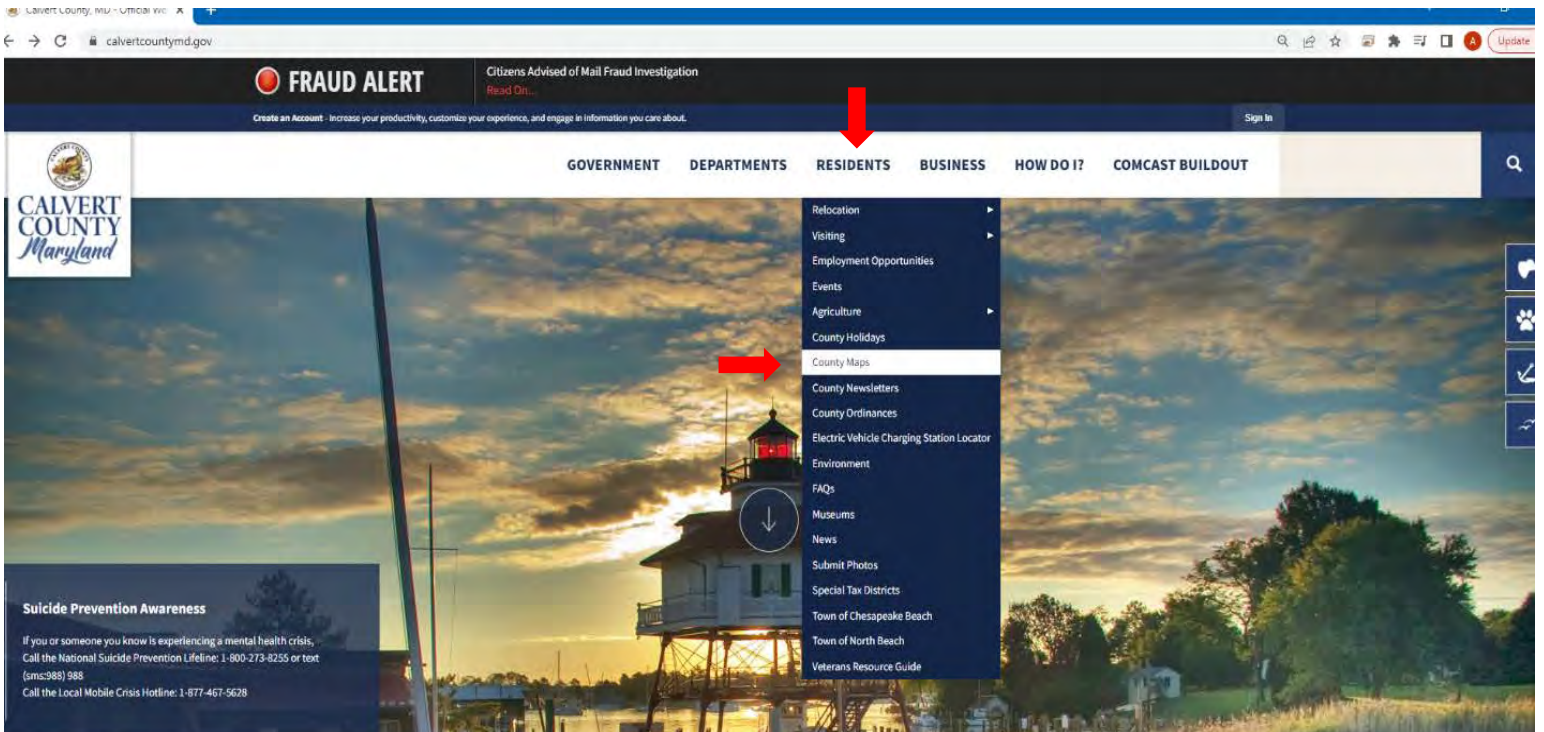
Calvert County, MD - Official We ×

calvertcountymd.gov

Update

FRAUD ALERT

Citizens Advised of Mail Fraud Investigation
Read On...

Create an Account - Increase your productivity, customize your experience, and engage in information you care about.

Sign In

CALVERT COUNTY Maryland

GOVERNMENT DEPARTMENTS RESIDENTS BUSINESS HOW DO I? COMCAST BUILDOUT

Relocation
Visiting
Employment Opportunities
Events
Agriculture
County Holidays
County Maps
County Newsletters
County Ordinances
Electric Vehicle Charging Station Locator
Environment
FAQs
Museums
News
Submit Photos
Special Tax Districts
Town of Chesapeake Beach
Town of North Beach
Veterans Resource Guide

Suicide Prevention Awareness

If you or someone you know is experiencing a mental health crisis,
Call the National Suicide Prevention Lifeline: 1-800-273-8255 or text (sms:988) 988
Call the Local Mobile Crisis Hotline: 1-877-467-5628